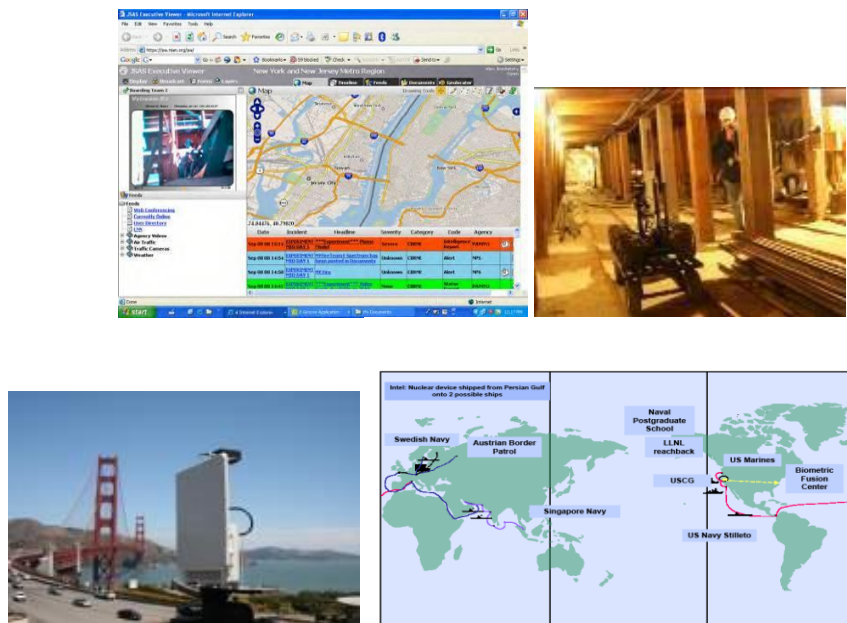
JSAS Executive Viewer - Microsoft Internet Explorer

File Edit View Favorites Tools Help

JSAS Executive Viewer

New York and New Jersey Metro Region

Map

Feeds

Web Conferencing

Currently Online

User Directory

Agency Videos

Air Traffic

Traffic Cameras

Weather

| Date | Incident | Headline | Severity | Category | Code | Agency |
|---|---|---|---|---|---|---|
| Sep 08 08 | | | Severe | CBRNE | | |
| Sep 08 08 | | | Unknown | CBRNE | Alert | NPS |
| Sep 08 08 | | | Unknown | CBRNE | Alert | NPS |
| Sep 08 08 | | | | CBRNE | | |

start

Intel: Nuclear device shipped from Persian Gulf onto 2 possible ships

Swedish Navy

Austrian Border Patrol

Naval Postgraduate School

LLNL reachback

US Marines

USCG

Biometric Fusion Center

Singapore Navy

US Navy Stiletto